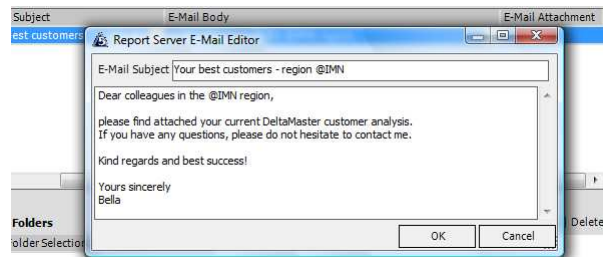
Subject
E-Mail Body
E-Mail Attachment
est customers

Report Server E-Mail Editor

E-Mail Subject Your best customers - region @IMN

Dear colleagues in the @IMN region,

please find attached your current DeltaMaster customer analysis.
If you have any questions, please do not hesitate to contact me.

Kind regards and best success!

Yours sincerely
Bella

OK
Cancel

Folders
Folder Selection
Delete